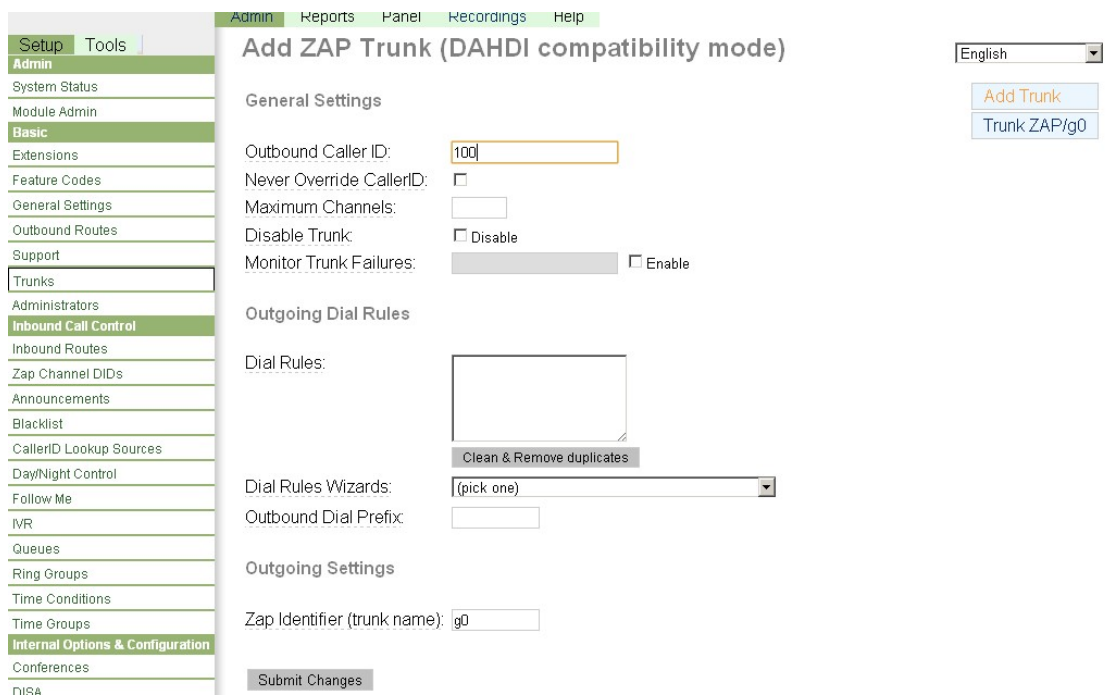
Admin Reports Panel Recordings Help

Setup Tools
Admin
System Status
Module Admin
Basic
Extensions
Feature Codes
General Settings
Outbound Routes
Support
Trunks
Administrators
Inbound Call Control
Inbound Routes
Zap Channel DIDs
Announcements
Blacklist
CallerID Lookup Sources
Day/Night Control
Follow Me
IVR
Queues
Ring Groups
Time Conditions
Time Groups
Internal Options & Configuration
Conferences
DISA

Add ZAP Trunk (DAHDI compatibility mode)

English

Add Trunk
Trunk ZAP/g0

General Settings

Outbound Caller ID: 100
Never Override CallerID:
Maximum Channels:
Disable Trunk: Disable
Monitor Trunk Failures: Enable

Outgoing Dial Rules

Dial Rules:
Clean & Remove duplicates
Dial Rules Wizards: (pick one)
Outbound Dial Prefix:

Outgoing Settings

Zap Identifier (trunk name): g0

Submit Changes